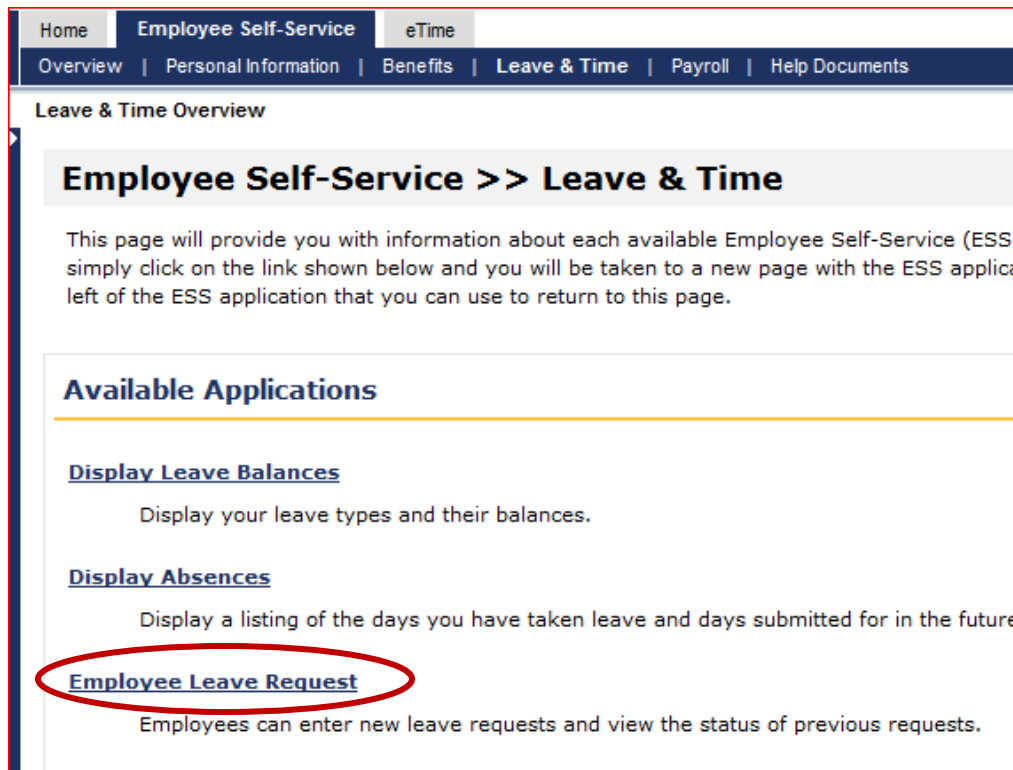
Home | Employee Self-Service | eTime

Overview | Personal Information | Benefits | Leave & Time | Payroll | Help Documents

Leave & Time Overview

Employee Self-Service >> Leave & Time

This page will provide you with information about each available Employee Self-Service (ESS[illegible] simply click on the link shown below and you will be taken to a new page with the ESS applica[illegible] left of the ESS application that you can use to return to this page.

Available Applications

Display Leave Balances

Display your leave types and their balances.

Display Absences

Display a listing of the days you have taken leave and days submitted for in the future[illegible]

Employee Leave Request

Employees can enter new leave requests and view the status of previous requests.